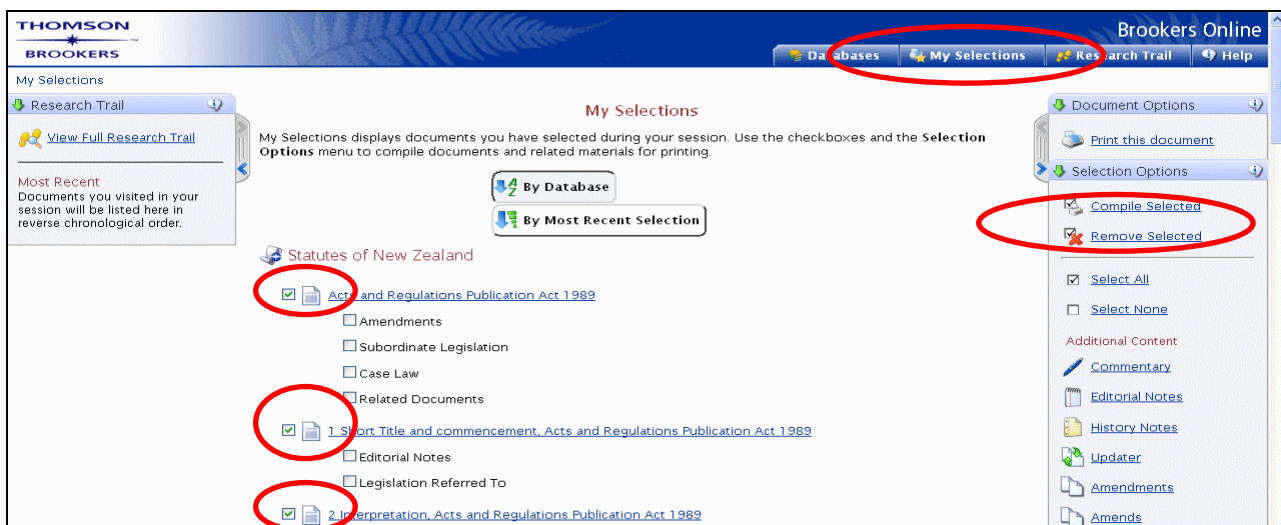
THOMSON BROOKERS

Brookers Online

Databases | My Selections | Research Trail | Help

My Selections

Research Trail

View Full Research Trail

Most Recent
Documents you visited in your session will be listed here in reverse chronological order.

My Selections

My Selections displays documents you have selected during your session. Use the checkboxes and the **Selection Options** menu to compile documents and related materials for printing.

By Database

By Most Recent Selection

Statutes of New Zealand

Acts and Regulations Publication Act 1989

Amendments

Subordinate Legislation

Case Law

Related Documents

1 Short Title and commencement, Acts and Regulations Publication Act 1989

Editorial Notes

Legislation Referred To

2 Interpretation, Acts and Regulations Publication Act 1989

Document Options

Print this document

Selection Options

Compile Selected

Remove Selected

Select All

Select None

Additional Content

Commentary

Editorial Notes

History Notes

Updater

Amendments

Amends